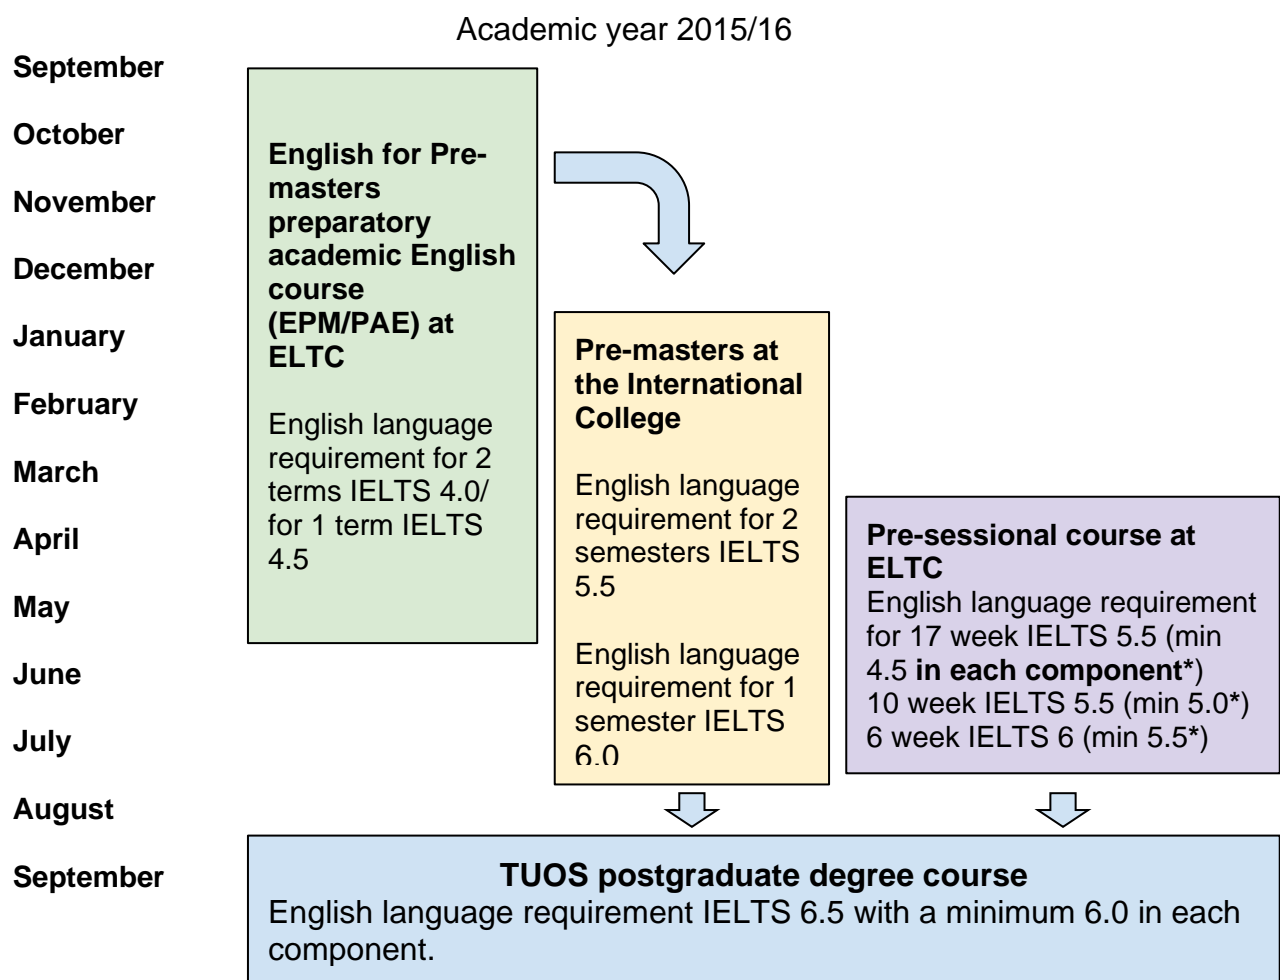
Academic year 2015/16

September

October

November

December

January

February

March

April

May

June

July

August

September

**English for Pre-masters preparatory academic English course (EPM/PAE) at ELTC**

English language requirement for 2 terms IELTS 4.0/ for 1 term IELTS 4.5

**Pre-masters at the International College**

English language requirement for 2 semesters IELTS 5.5

English language requirement for 1 semester IELTS 6.0

**Pre-sessional course at ELTC**

English language requirement for 17 week IELTS 5.5 (min 4.5 **in each component***)
10 week IELTS 5.5 (min 5.0*)
6 week IELTS 6 (min 5.5*)

**TUOS postgraduate degree course**

English language requirement IELTS 6.5 with a minimum 6.0 in each component.